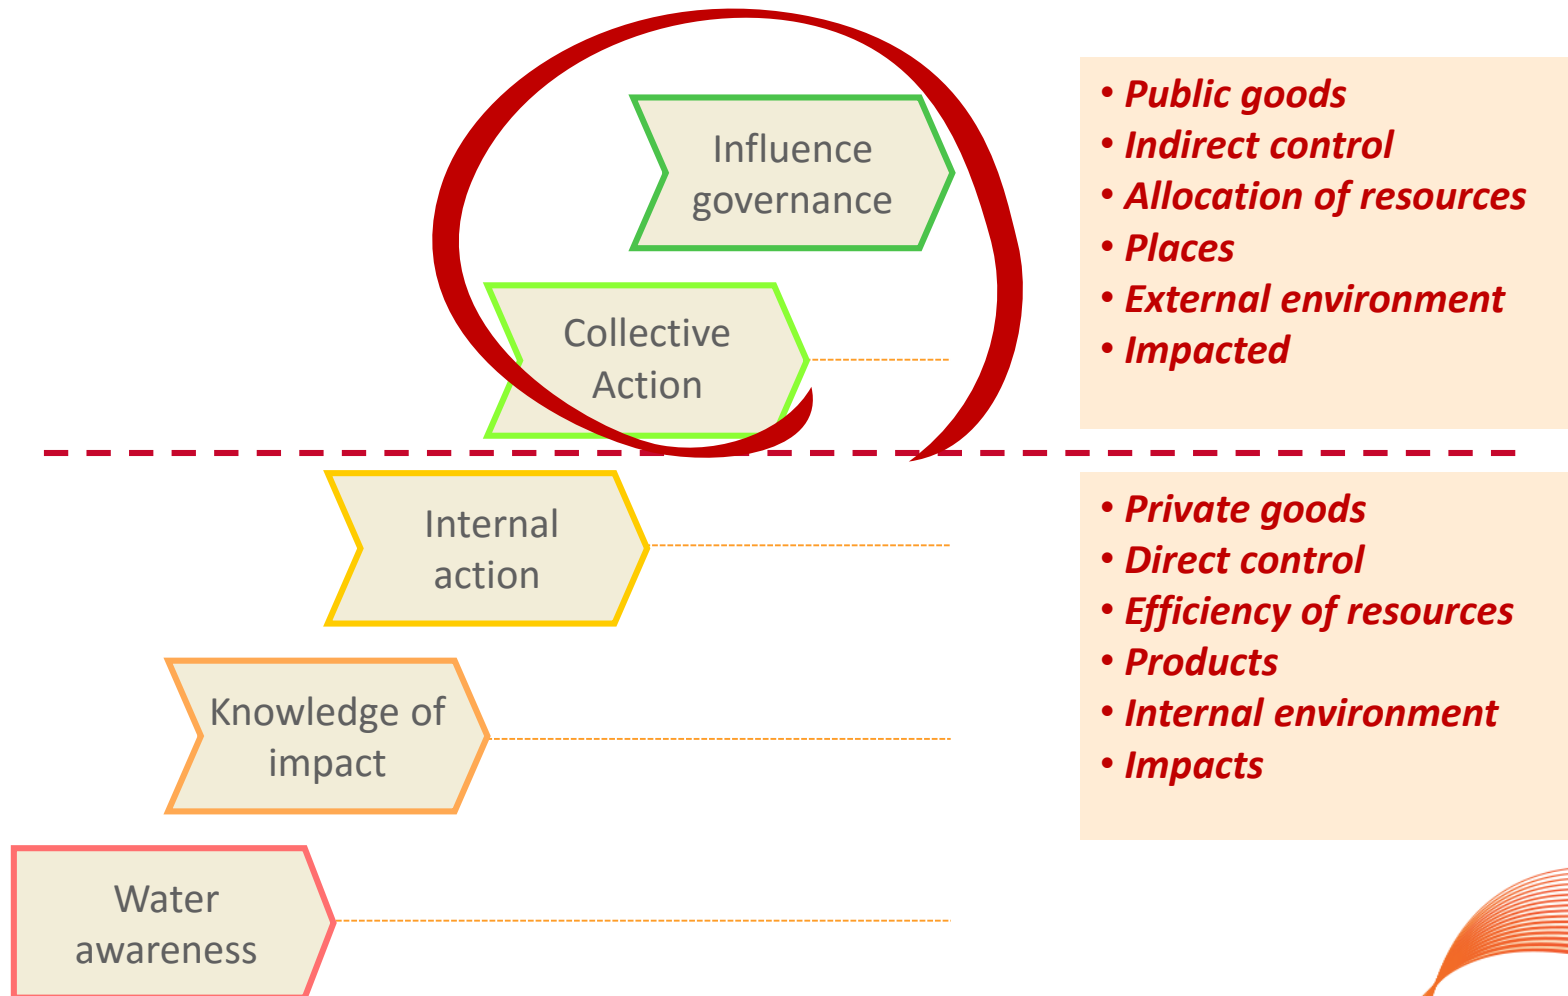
Influence governance

Collective Action

Internal action

Knowledge of impact

Water awareness

• Public goods
• Indirect control
• Allocation of resources
• Places
• External environment
• Impacted

• Private goods
• Direct control
• Efficiency of resources
• Products
• Internal environment
• Impacts